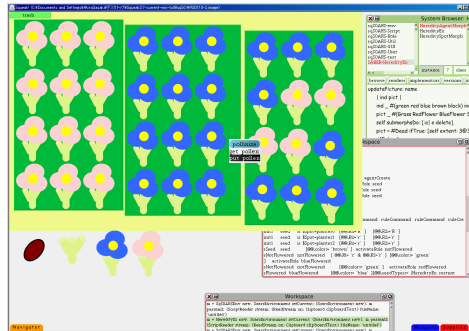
track

pollinate
get pollen
put pollen

System Browser

browse senders implementors versions

updatePicture: name
| ind pict |
ind _ #(green red blue brown black)
pict _ #(Green RedFlower BlueFlower
self submorphsDo: [:x| x delete].
pict _ #Dead ifTrue: [self extent:

Workspace

Navigator